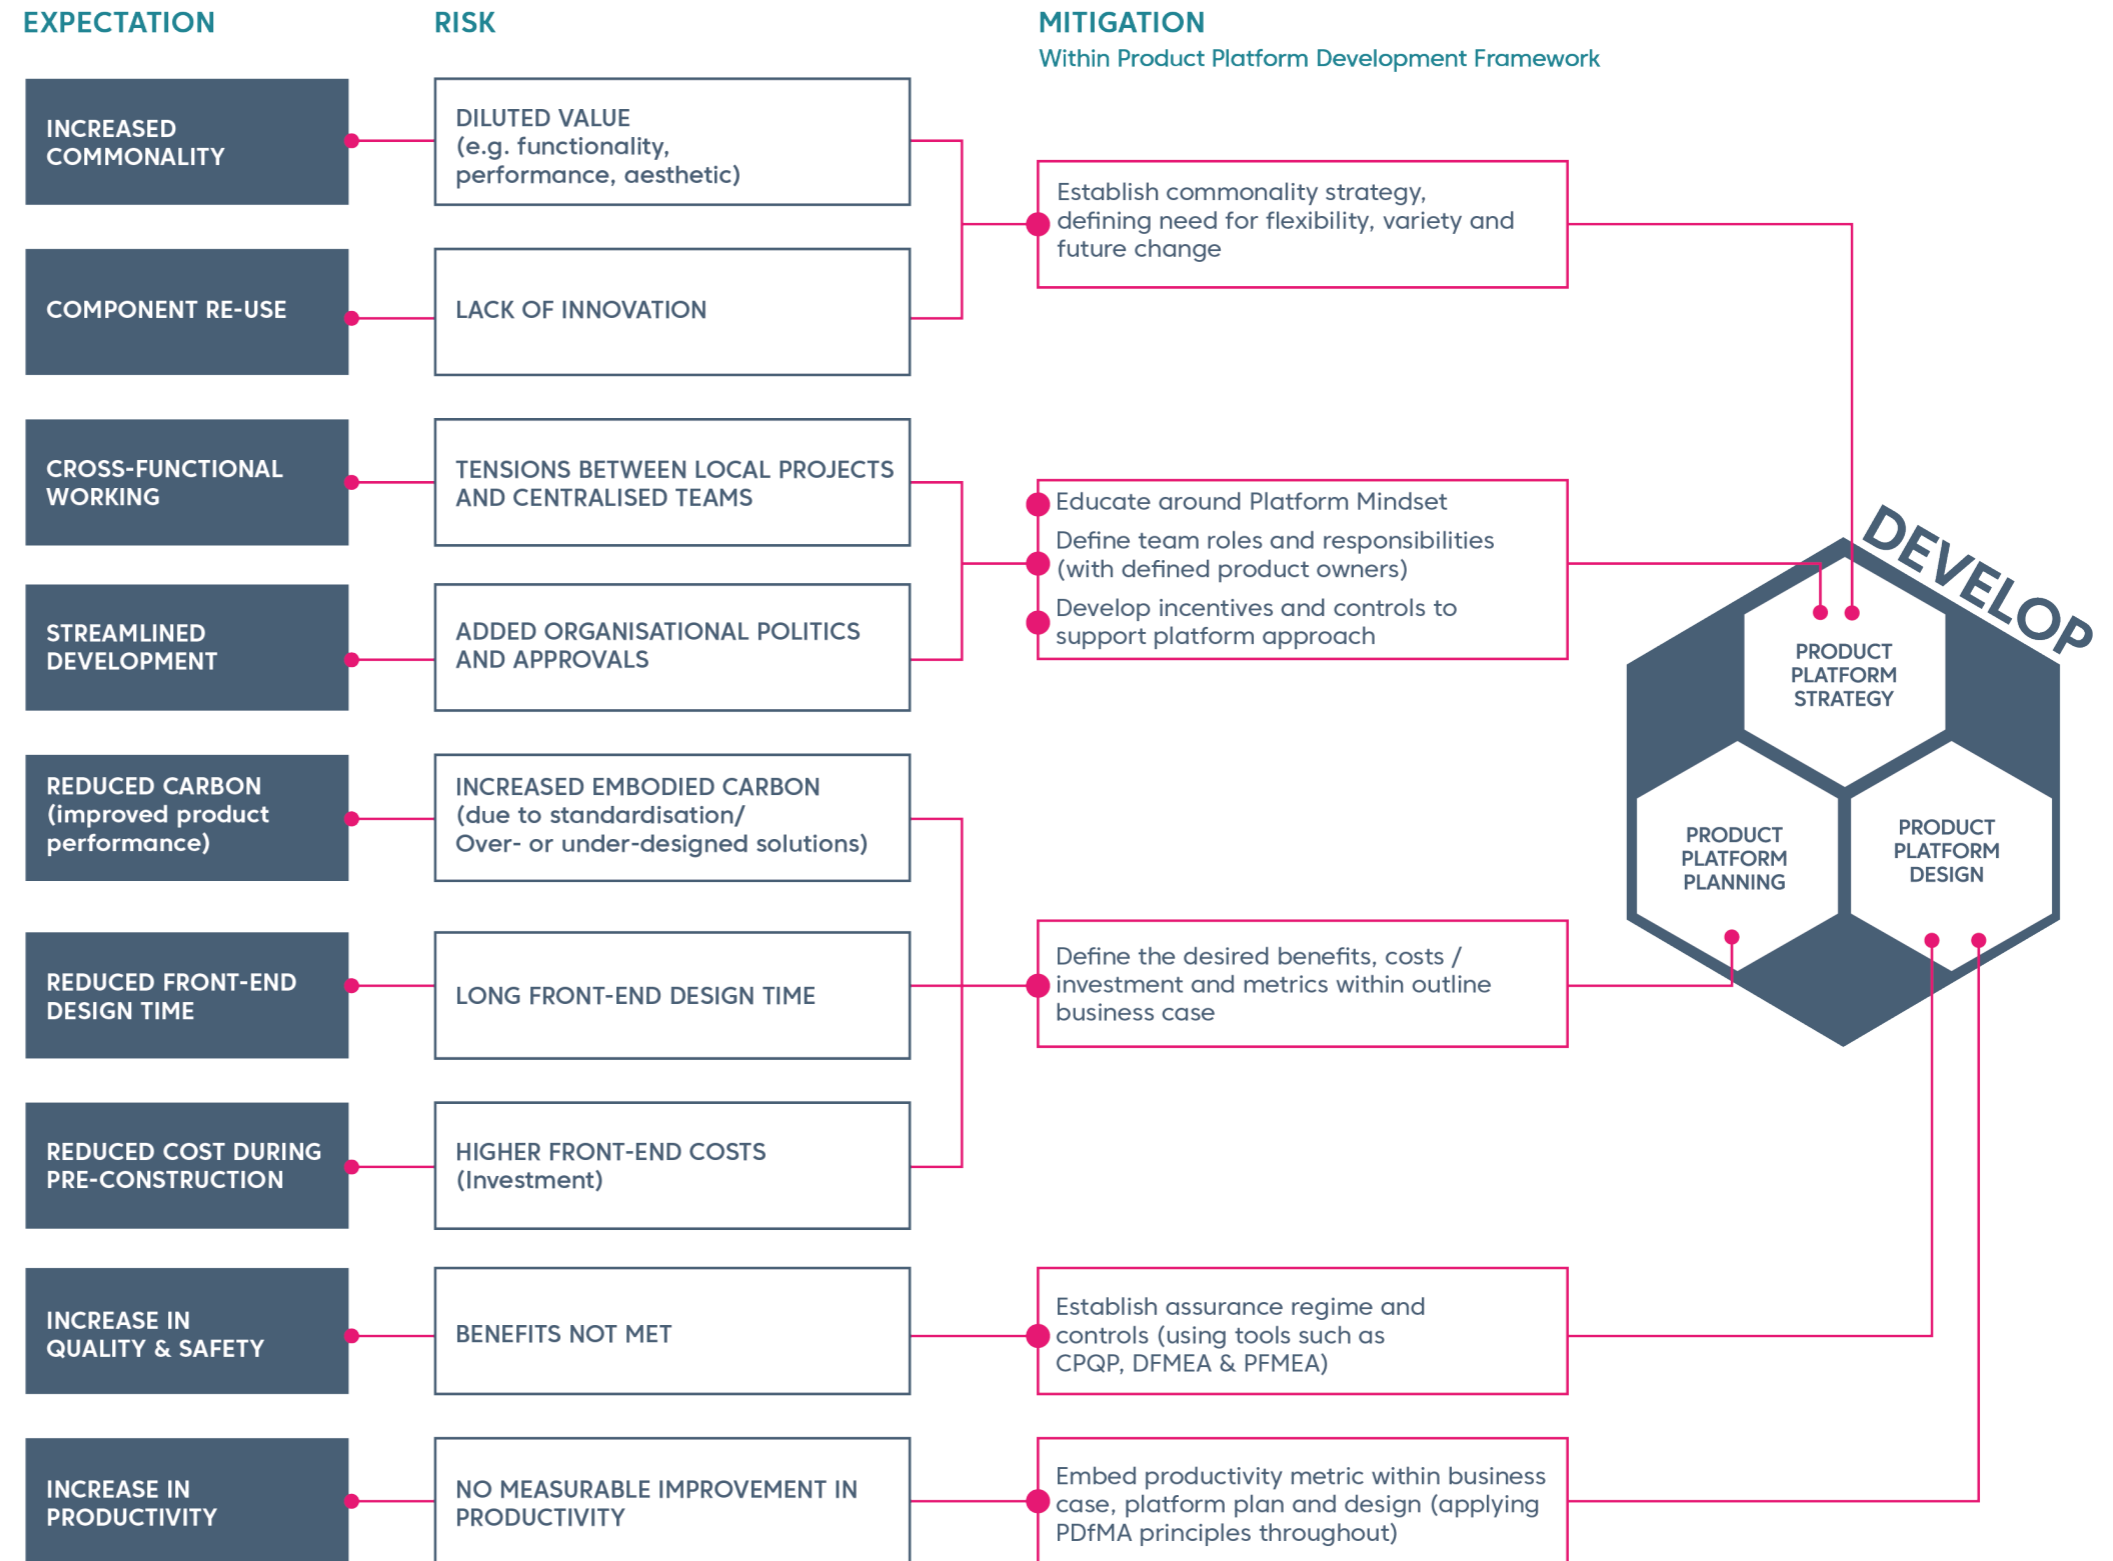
EXPECTATION

RISK

MITIGATION
Within Product Platform Development Framework

INCREASED COMMONALITY

DILUTED VALUE (e.g. functionality, performance, aesthetic)

Establish commonality strategy, defining need for flexibility, variety and future change

COMPONENT RE-USE

LACK OF INNOVATION

CROSS-FUNCTIONAL WORKING

TENSIONS BETWEEN LOCAL PROJECTS AND CENTRALISED TEAMS

Educate around Platform Mindset

Define team roles and responsibilities (with defined product owners)

Develop incentives and controls to support platform approach

STREAMLINED DEVELOPMENT

ADDED ORGANISATIONAL POLITICS AND APPROVALS

DEVELOP

PRODUCT PLATFORM STRATEGY

PRODUCT PLATFORM PLANNING

PRODUCT PLATFORM DESIGN

REDUCED CARBON (improved product performance)

INCREASED EMBODIED CARBON (due to standardisation/ Over- or under-designed solutions)

REDUCED FRONT-END DESIGN TIME

LONG FRONT-END DESIGN TIME

Define the desired benefits, costs / investment and metrics within outline business case

REDUCED COST DURING PRE-CONSTRUCTION

HIGHER FRONT-END COSTS (Investment)

INCREASE IN QUALITY & SAFETY

BENEFITS NOT MET

Establish assurance regime and controls (using tools such as CPQP, DFMEA & PFMEA)

INCREASE IN PRODUCTIVITY

NO MEASURABLE IMPROVEMENT IN PRODUCTIVITY

Embed productivity metric within business case, platform plan and design (applying PDfMA principles throughout)